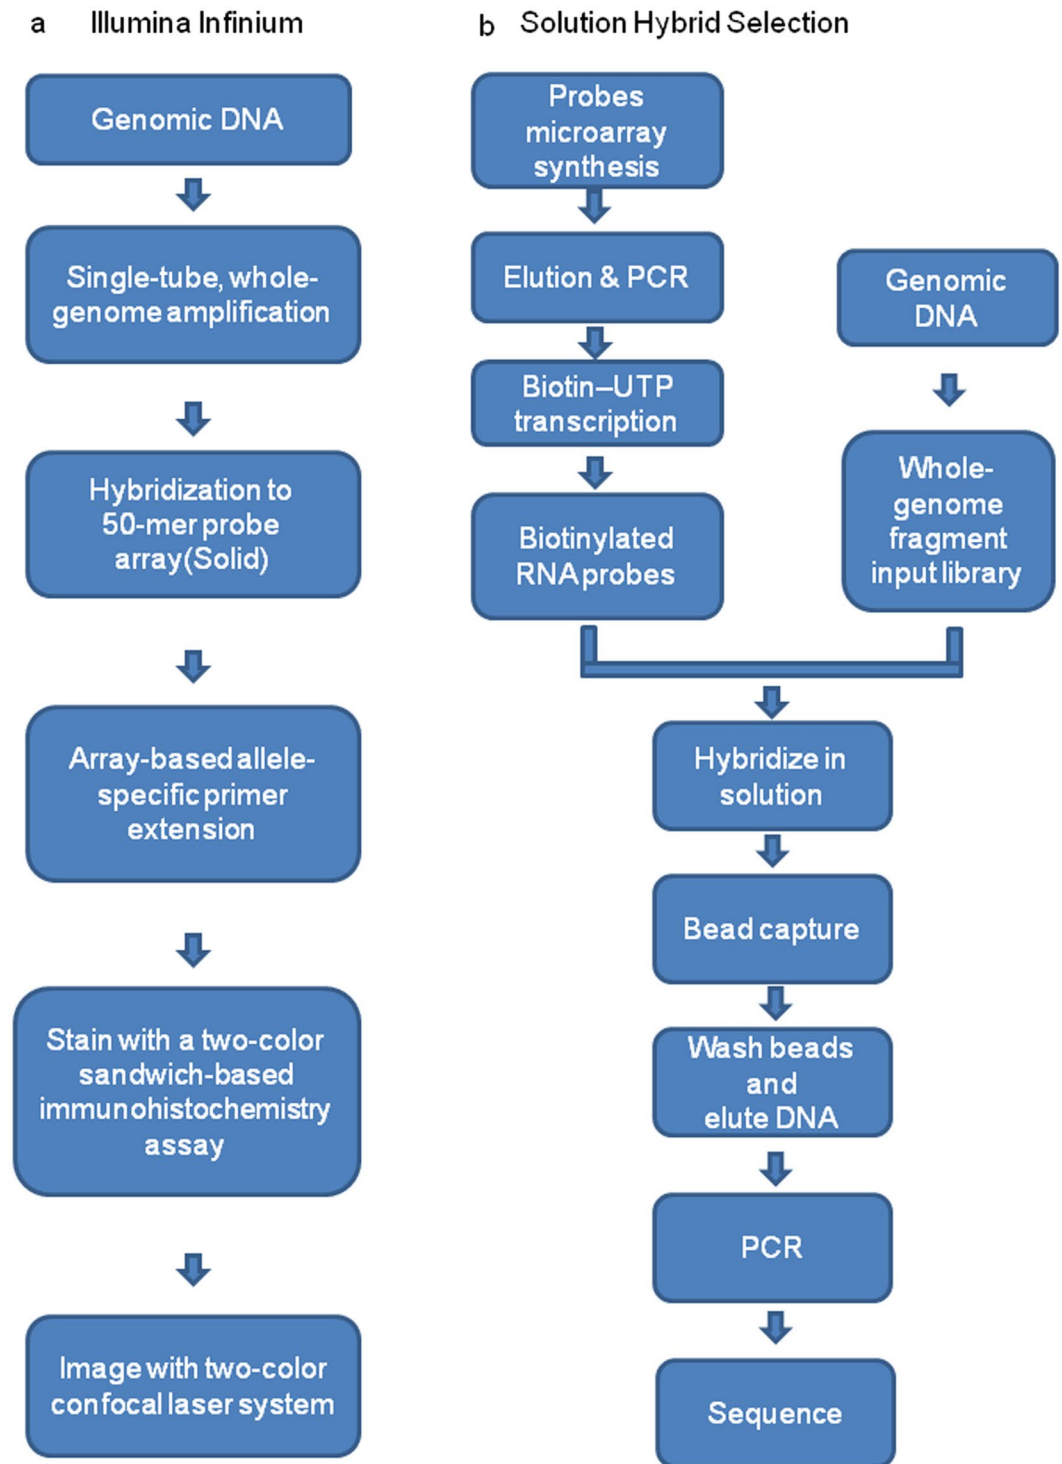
a Illumina Infinium

Genomic DNA

Single-tube, whole-genome amplification

Hybridization to 50-mer probe array(Solid)

Array-based allele-specific primer extension

Stain with a two-color sandwich-based immunohistochemistry assay

Image with two-color confocal laser system

b Solution Hybrid Selection

Probes microarray synthesis

Elution & PCR

Biotin–UTP transcription

Biotinylated RNA probes

Genomic DNA

Whole-genome fragment input library

Hybridize in solution

Bead capture

Wash beads and elute DNA

PCR

Sequence